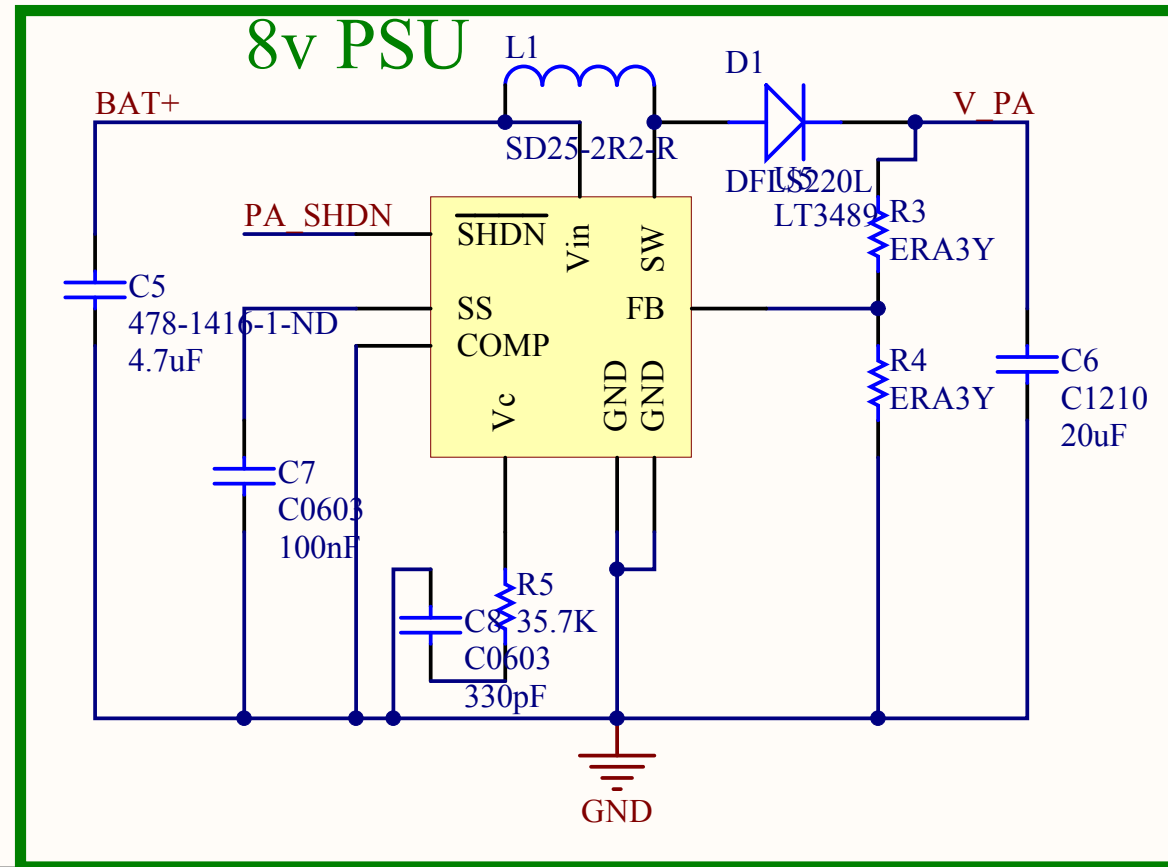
8v PSU

L1

D1

BAT+

V_PA

SD25-2R2-R

DFLS220L

U5

LT3489

PA_SHDN

$\overline{SHDN}$

Vin

SW

R3

ERA3Y

C5

478-1416-1-ND

4.7uF

SS

COMP

FB

GND

GND

Vc

R4

ERA3Y

C6

C1210

20uF

C7

C0603

100nF

R5

C8

35.7K

C0603

330pF

GND